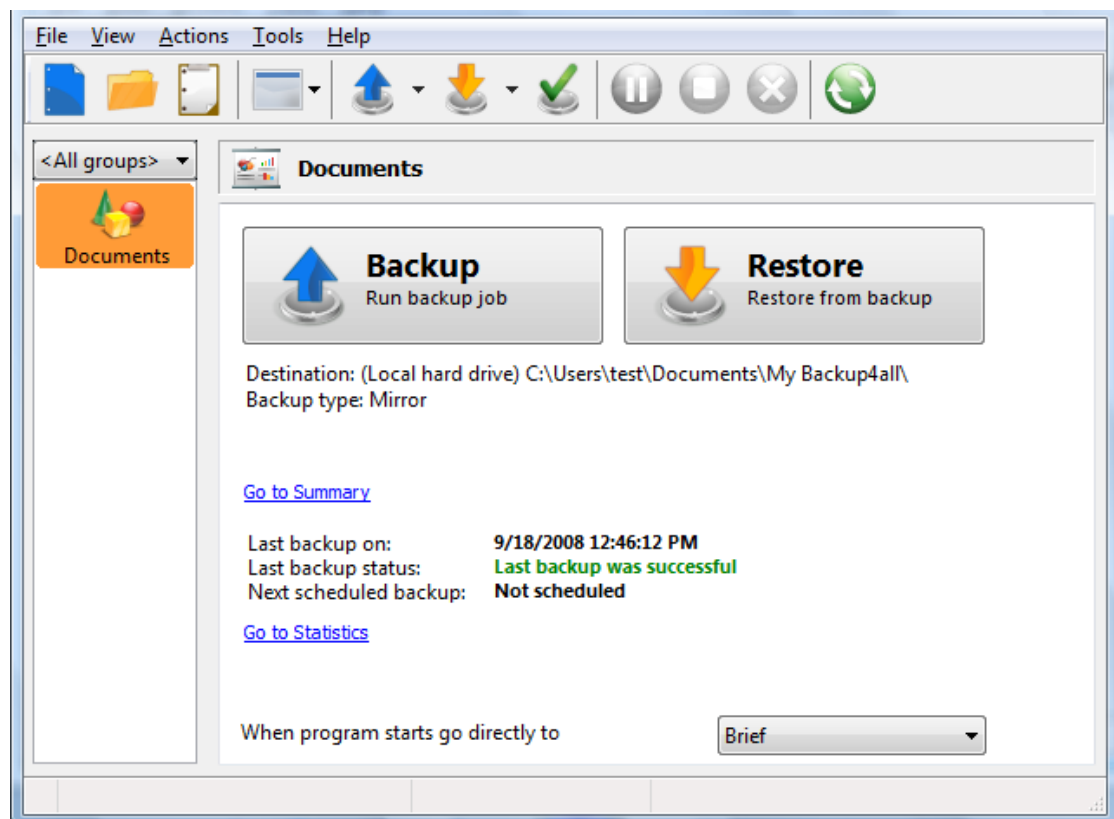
File View Actions Tools Help

<All groups>

Documents

Documents

Backup
Run backup job

Restore
Restore from backup

Destination: (Local hard drive) C:\Users\test\Documents\My Backup4all\
Backup type: Mirror

Go to Summary

| Last backup on: | 9/18/2008 12:46:12 PM |
|---|---|
| Last backup status: | Last backup was successful |
| Next scheduled backup: | Not scheduled |

Go to Statistics

When program starts go directly to

Brief